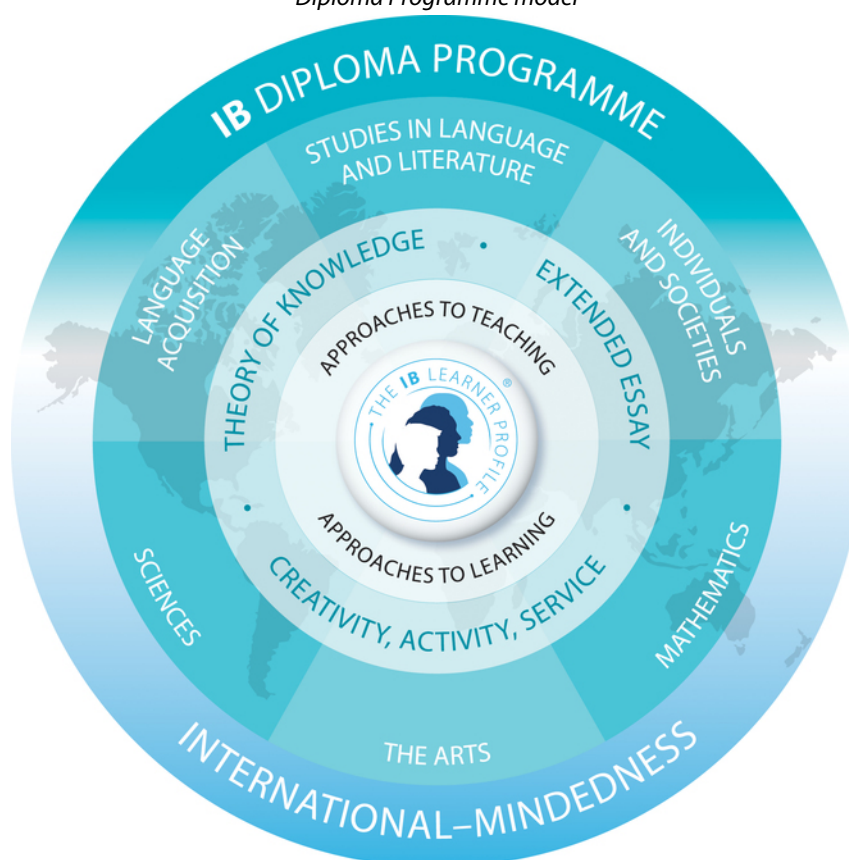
Diploma Programme model

IB DIPLOMA PROGRAMME

STUDIES IN LANGUAGE AND LITERATURE

LANGUAGE ACQUISITION

INDIVIDUALS AND SOCIETIES

THEORY OF KNOWLEDGE

EXTENDED ESSAY

APPROACHES TO TEACHING

THE IB LEARNER PROFILE®

APPROACHES TO LEARNING

CREATIVITY, ACTIVITY, SERVICE

SCIENCES

MATHEMATICS

THE ARTS

INTERNATIONAL–MINDEDNESS